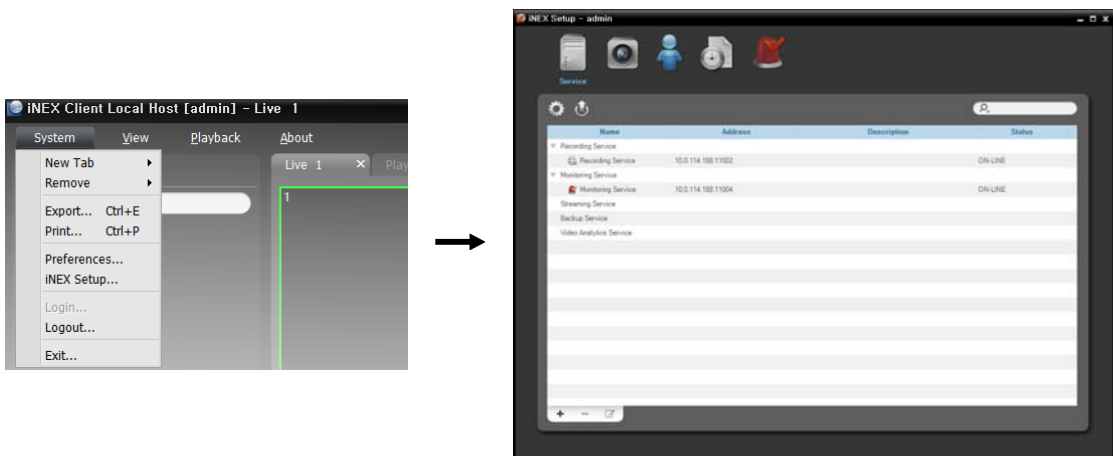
iNEX Client Local Host [admin] - Live 1

System View Playback About

New Tab
Remove
Export... Ctrl+E
Print... Ctrl+P
Preferences...
iNEX Setup...
Login...
Logout...
Exit...

Live 1 × Play

1

iNEX Setup - admin

Service

| Name | Address | Description | Status |
|---|---|---|---|
| Recording Service | | | |
| Recording Service | 10.0.114.188:11002 | | ON-LINE |
| Monitoring Service | | | |
| Monitoring Service | 10.0.114.188:11004 | | ON-LINE |
| Streaming Service | | | |
| Backup Service | | | |
| Video Analytics Service | | | |